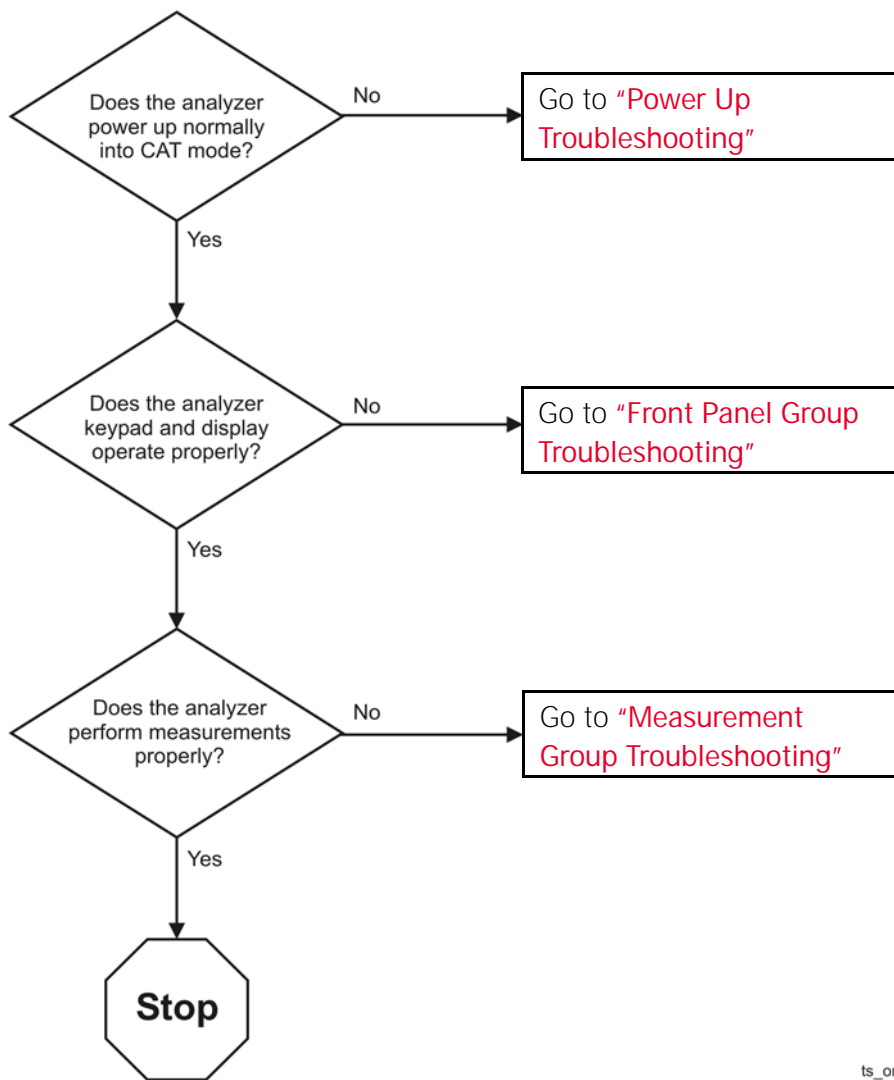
Does the analyzer power up normally into CAT mode?

No

Go to "Power Up Troubleshooting"

Yes

Does the analyzer keypad and display operate properly?

No

Go to "Front Panel Group Troubleshooting"

Yes

Does the analyzer perform measurements properly?

No

Go to "Measurement Group Troubleshooting"

Yes

Stop

ts_o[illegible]